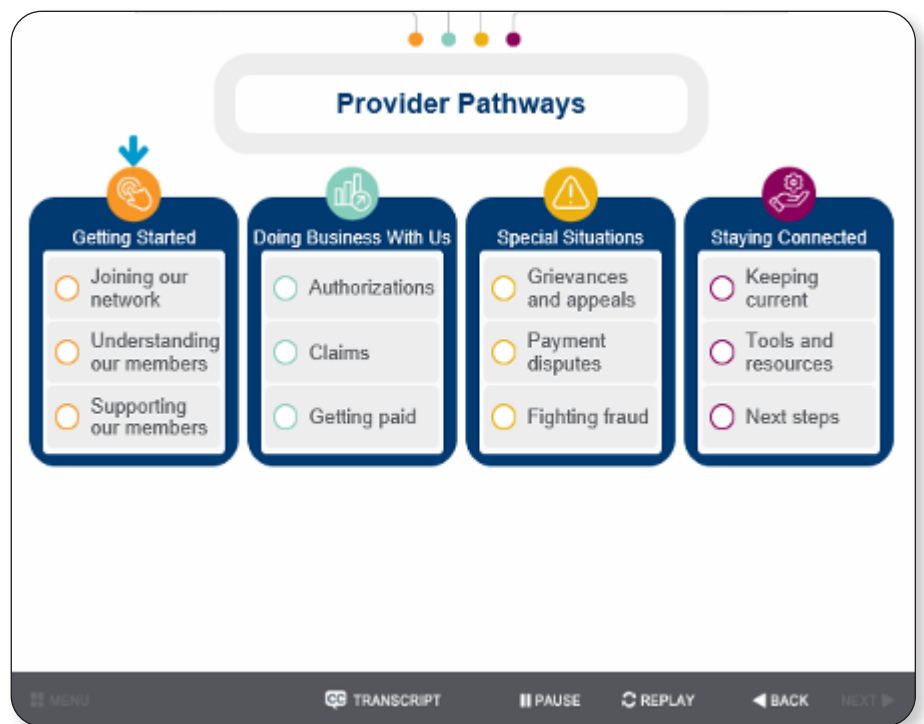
Provider Pathways

Getting Started
Joining our network
Understanding our members
Supporting our members

Doing Business With Us
Authorizations
Claims
Getting paid

Special Situations
Grievances and appeals
Payment disputes
Fighting fraud

Staying Connected
Keeping current
Tools and resources
Next steps

MENU
CC TRANSCRIPT
PAUSE
REPLAY
BACK
NEXT